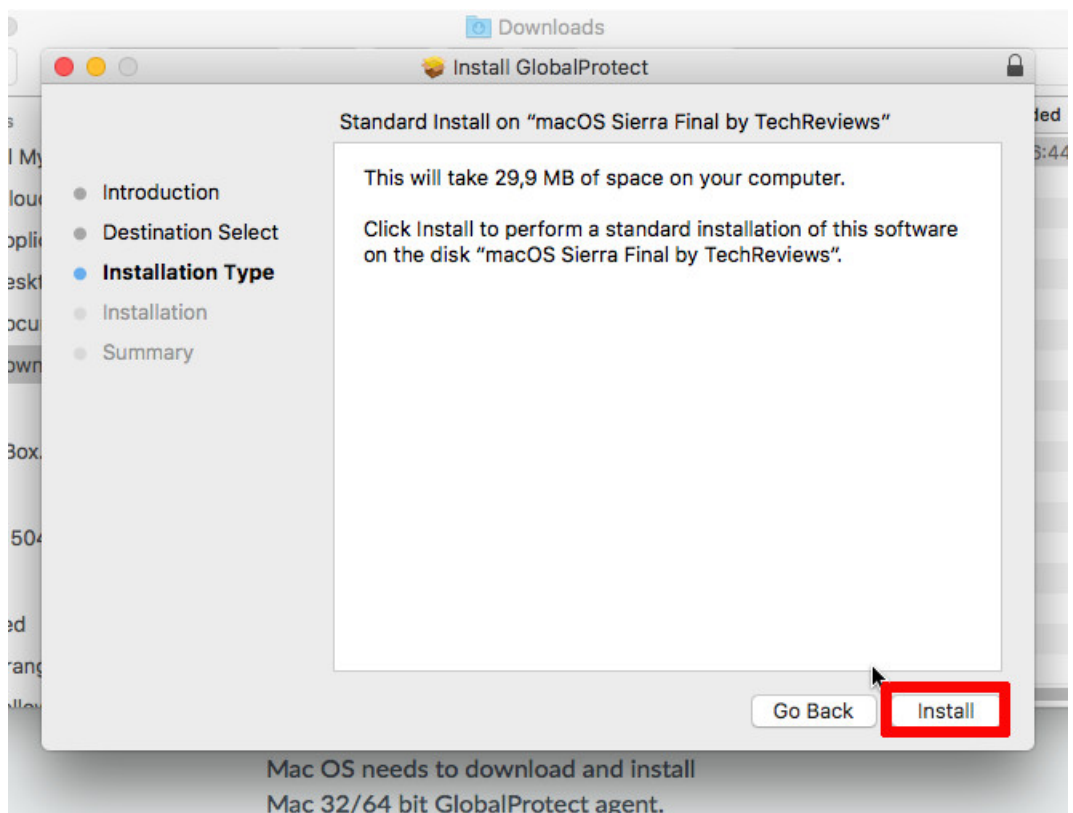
Downloads

Install GlobalProtect

Standard Install on "macOS Sierra Final by TechReviews"

Introduction
Destination Select
Installation Type
Installation
Summary

This will take 29,9 MB of space on your computer.

Click Install to perform a standard installation of this software on the disk "macOS Sierra Final by TechReviews".

Go Back
Install

Mac OS needs to download and install Mac 32/64 bit GlobalProtect agent.